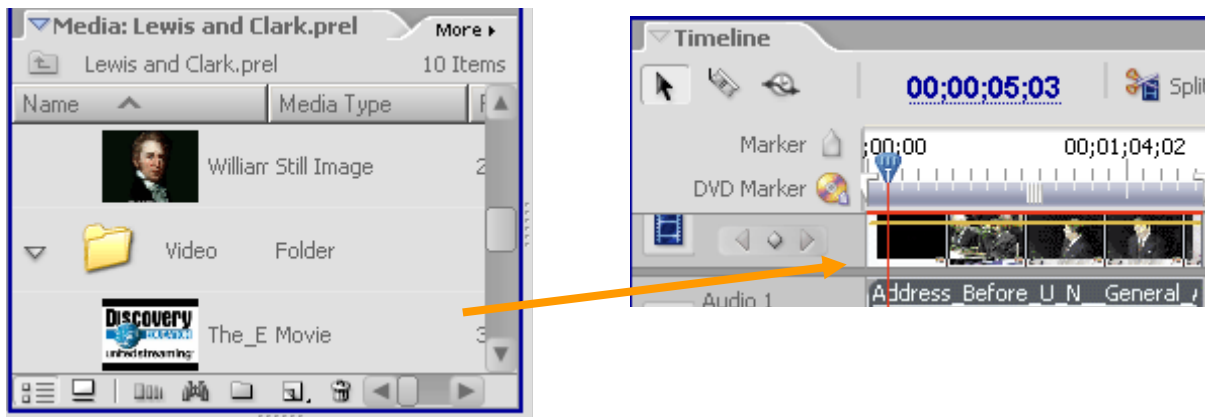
Media: Lewis and Clark.prel
More ▸
Lewis and Clark.prel
10 Items
Name
Media Type
William Still Image
2
Video
Folder
Discovery
unitedstreaming
The_E Movie
3

Timeline
00;00;05;03
Split
Marker
DVD Marker
;00;00
00;01;04;02
Audio 1
Address_Before_U_N__General_